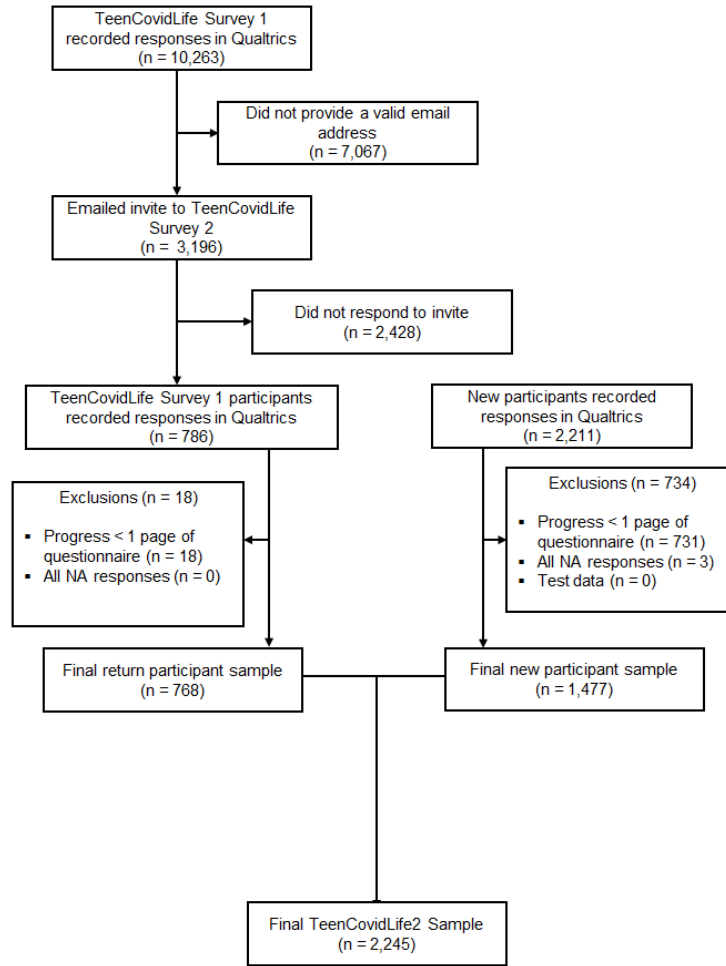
TeenCovidLife Survey 1 recorded responses in Qualtrics (n = 10,263)

Did not provide a valid email address (n = 7,067)

Emailed invite to TeenCovidLife Survey 2 (n = 3,196)

Did not respond to invite (n = 2,428)

TeenCovidLife Survey 1 participants recorded responses in Qualtrics (n = 786)

New participants recorded responses in Qualtrics (n = 2,211)

Exclusions (n = 18)

- Progress < 1 page of questionnaire (n = 18)
- All NA responses (n = 0)

Exclusions (n = 734)

- Progress < 1 page of questionnaire (n = 731)
- All NA responses (n = 3)
- Test data (n = 0)

Final return participant sample (n = 768)

Final new participant sample (n = 1,477)

Final TeenCovidLife2 Sample (n = 2,245)